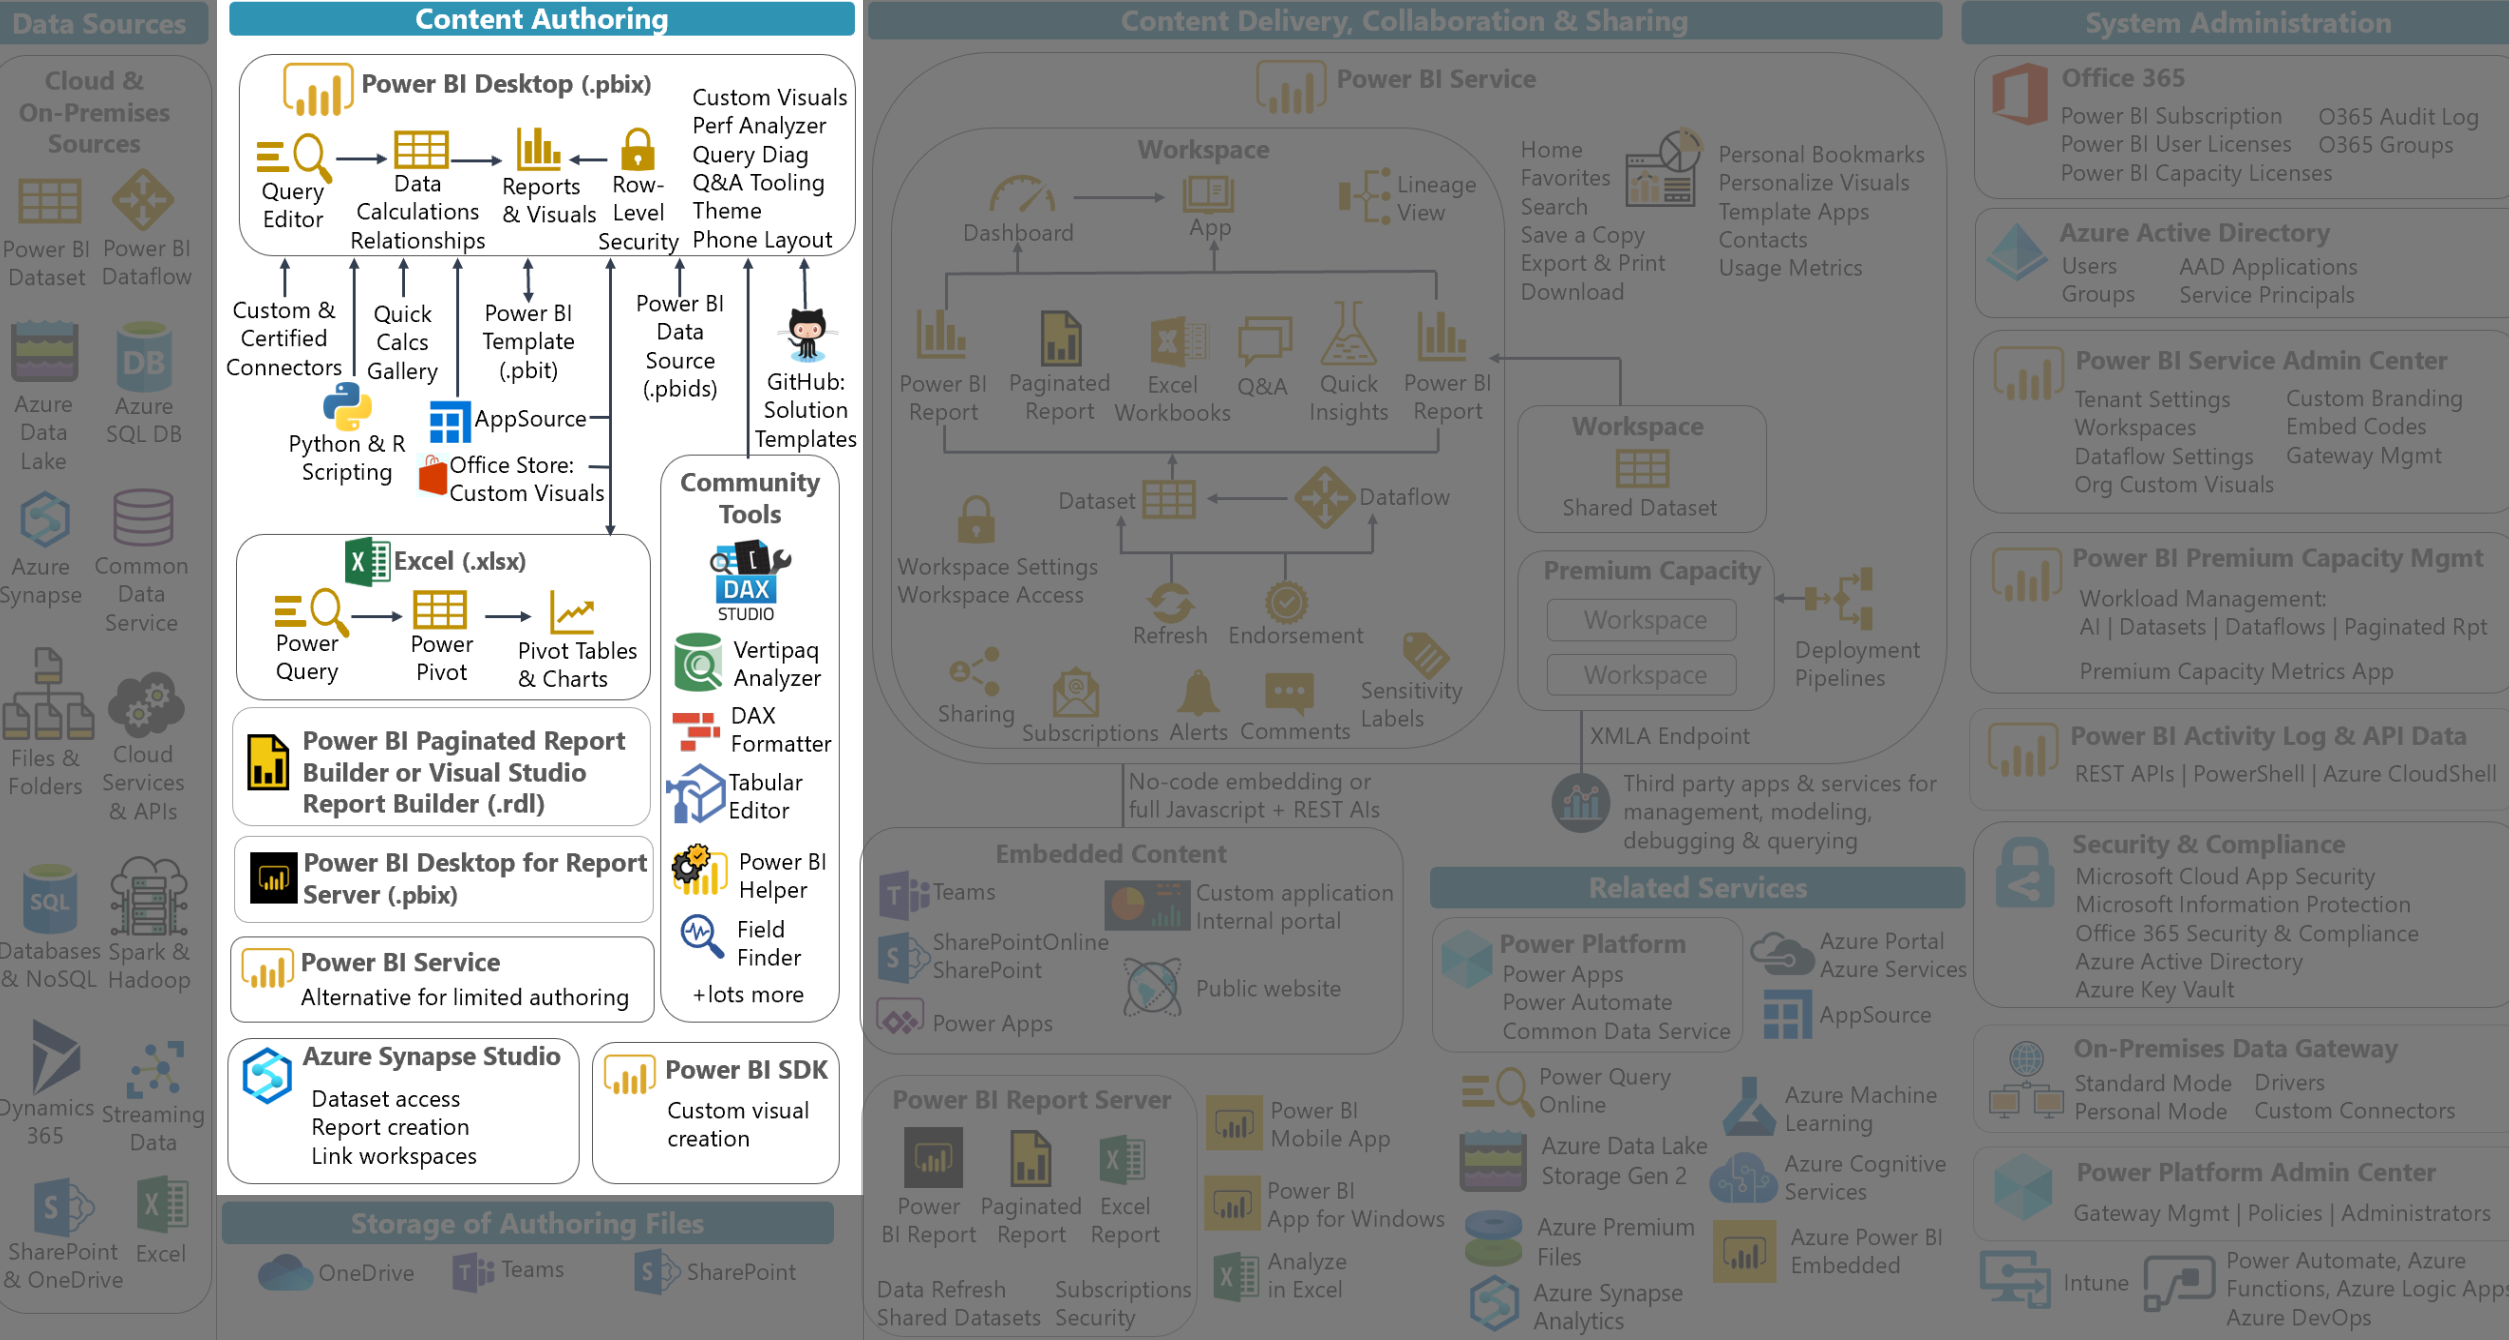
Data Sources

Cloud & On-Premises Sources

Power BI Dataset
Power BI Dataflow
Azure Data Lake
Azure SQL DB
Azure Synapse
Common Data Service
Files & Folders
Cloud Services & APIs
Databases & NoSQL
Spark & Hadoop
Dynamics 365
Streaming Data
SharePoint & OneDrive
Excel

Content Authoring

Power BI Desktop (.pbix)
Query Editor
Data Calculations Relationships
Reports & Visuals
Row-Level Security
Custom Visuals
Perf Analyzer
Query Diag
Q&A Tooling
Theme
Phone Layout

Custom & Certified Connectors
Quick Calcs Gallery
Power BI Template (.pbit)
Power BI Data Source (.pbids)
GitHub: Solution Templates
Python & R Scripting
AppSource
Office Store: Custom Visuals

Excel (.xlsx)
Power Query
Power Pivot
Pivot Tables & Charts

Power BI Paginated Report Builder or Visual Studio Report Builder (.rdl)

Power BI Desktop for Report Server (.pbix)

Power BI Service
Alternative for limited authoring

Community Tools
DAX STUDIO
Vertipaq Analyzer
DAX Formatter
Tabular Editor
Power BI Helper
Field Finder
+lots more

Azure Synapse Studio
Dataset access
Report creation
Link workspaces

Power BI SDK
Custom visual creation

Storage of Authoring Files
OneDrive
Teams
SharePoint

Content Delivery, Collaboration & Sharing

Power BI Service
Workspace
Dashboard
App
Lineage View
Power BI Report
Paginated Report
Excel Workbooks
Q&A
Quick Insights
Power BI Report
Dataset
Dataflow
Workspace Settings
Workspace Access
Refresh
Endorsement
Sharing
Subscriptions
Alerts
Comments
Sensitivity Labels

Home
Favorites
Search
Save a Copy
Export & Print
Download
Personal Bookmarks
Personalize Visuals
Template Apps
Contacts
Usage Metrics

Workspace
Shared Dataset
Premium Capacity
Workspace
Workspace
Deployment Pipelines
XMLA Endpoint

No-code embedding or full Javascript + REST AIs
Third party apps & services for management, modeling, debugging & querying

Embedded Content
Teams
Custom application Internal portal
SharePointOnline SharePoint
Public website
Power Apps

Power BI Report Server
Power BI Report
Paginated Report
Excel Report
Data Refresh
Shared Datasets
Subscriptions
Security

Power BI Mobile App
Power BI App for Windows
Analyze in Excel

Related Services
Power Platform
Power Apps
Power Automate
Common Data Service
Azure Portal
Azure Services
AppSource
Power Query Online
Azure Machine Learning
Azure Data Lake Storage Gen 2
Azure Cognitive Services
Azure Premium Files
Azure Power BI Embedded
Azure Synapse Analytics

System Administration

Office 365
Power BI Subscription
O365 Audit Log
Power BI User Licenses
O365 Groups
Power BI Capacity Licenses

Azure Active Directory
Users
Groups
AAD Applications
Service Principals

Power BI Service Admin Center
Tenant Settings
Workspaces
Dataflow Settings
Org Custom Visuals
Custom Branding
Embed Codes
Gateway Mgmt

Power BI Premium Capacity Mgmt
Workload Management:
AI | Datasets | Dataflows | Paginated Rpt
Premium Capacity Metrics App

Power BI Activity Log & API Data
REST APIs | PowerShell | Azure CloudShell

Security & Compliance
Microsoft Cloud App Security
Microsoft Information Protection
Office 365 Security & Compliance
Azure Active Directory
Azure Key Vault

On-Premises Data Gateway
Standard Mode
Personal Mode
Drivers
Custom Connectors

Power Platform Admin Center
Gateway Mgmt | Policies | Administrators

Intune
Power Automate, Azure Functions, Azure Logic App
Azure DevOps